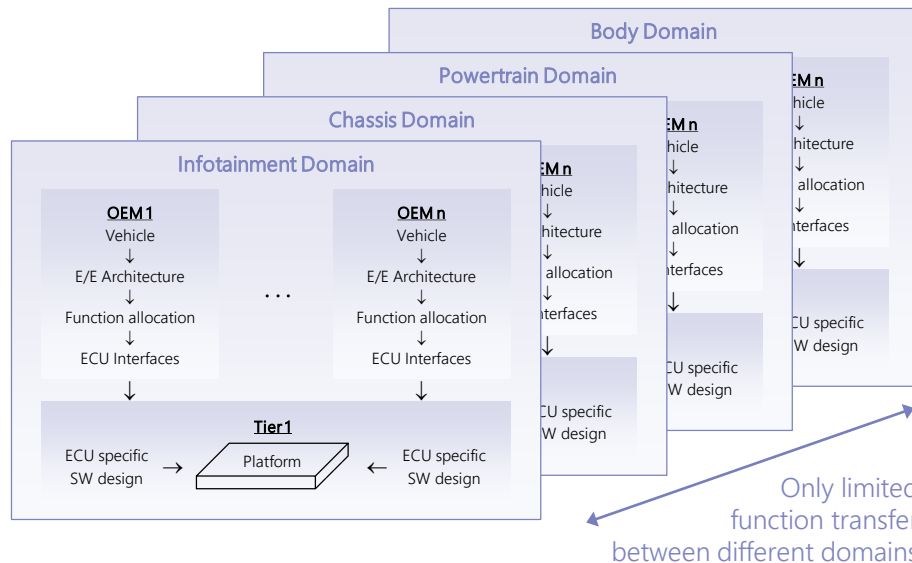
Body Domain

Powertrain Domain

Chassis Domain

Infotainment Domain

OEM 1
Vehicle
↓
E/E Architecture
↓
Function allocation
↓
ECU Interfaces

. . .

OEM n
Vehicle
↓
E/E Architecture
↓
Function allocation
↓
ECU Interfaces

↓

↓

Tier1

ECU specific SW design →

Platform

← ECU specific SW design

EM n
hicle
↓
hitecture
↓
allocation
↓
terfaces
↓
CU specific
W design

EM n
hicle
↓
hitecture
↓
allocation
↓
terfaces
↓
CU specific
W design

EM n
hicle
↓
hitecture
↓
allocation
↓
terfaces
↓
CU specific
W design

Only limited
function transfer
between different domains